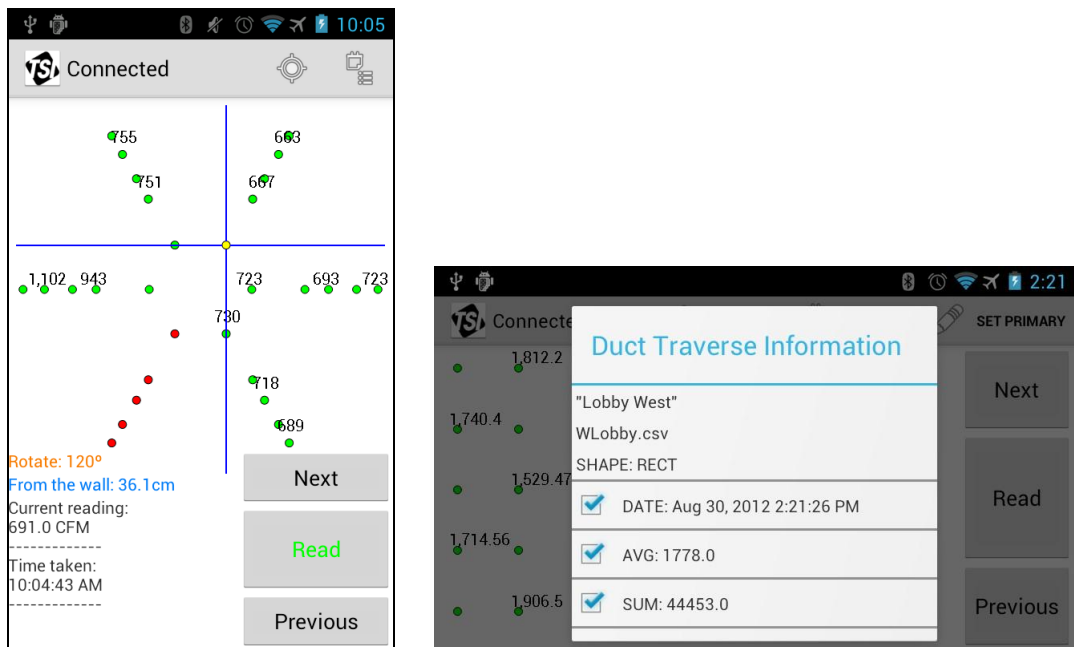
10:05

Connected

755
663
751
667
1,102 943
723
693 723
730
718
689

Rotate: 120°
From the wall: 36.1cm
Current reading:
691.0 CFM
------------
Time taken:
10:04:43 AM
------------

Next
Read
Previous

2:21

Connecte

SET PRIMARY

1,812.2
1,740.4
1,529.47
1,714.56
1,906.5

Duct Traverse Information

"Lobby West"
WLobby.csv
SHAPE: RECT
DATE: Aug 30, 2012 2:21:26 PM
AVG: 1778.0
SUM: 44453.0

Next
Read
Previous